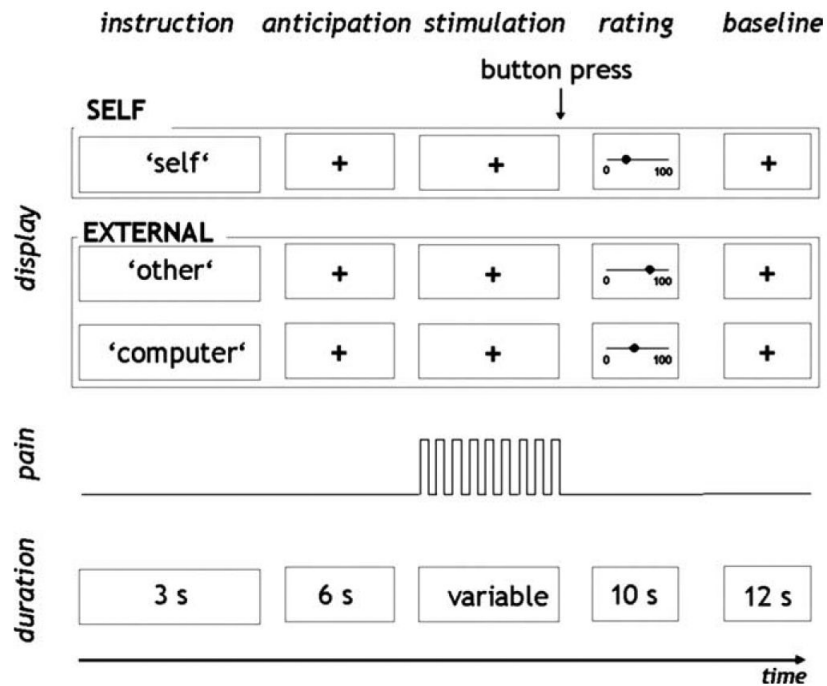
instruction anticipation stimulation rating baseline

button press

SELF

‘self‘ + + 0 100 +

display

EXTERNAL

‘other‘ + + 0 100 +

‘computer‘ + + 0 100 +

pain

duration

3 s 6 s variable 10 s 12 s

time